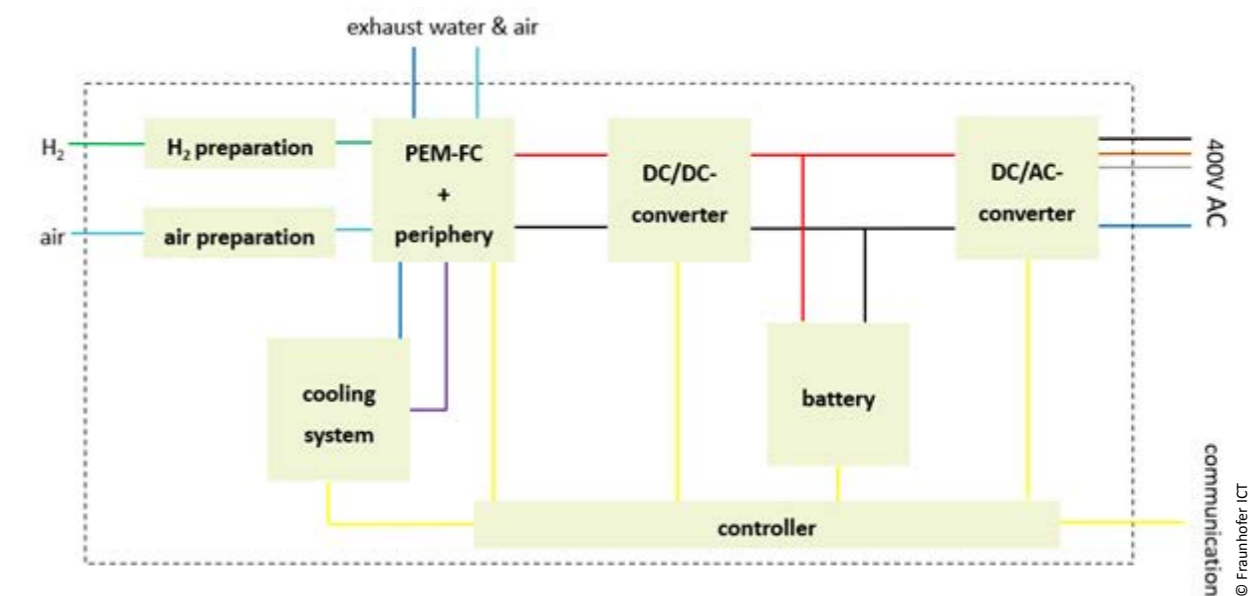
exhaust water & air

$H_2$

$H_2$ preparation

air

air preparation

PEM-FC
+
periphery

DC/DC-converter

DC/AC-converter

400V AC

cooling system

battery

controller

communication

© Fraunhofer ICT